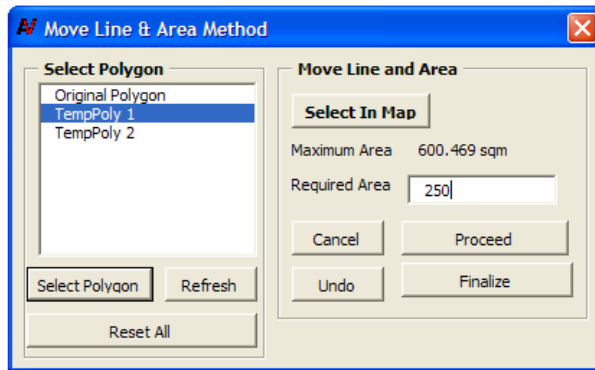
Move Line & Area Method

Select Polygon
Original Polygon
TempPoly 1
TempPoly 2

Select Polygon
Refresh
Reset All

Move Line and Area
Select In Map
Maximum Area 600.469 sqm
Required Area 250
Cancel
Proceed
Undo
Finalize